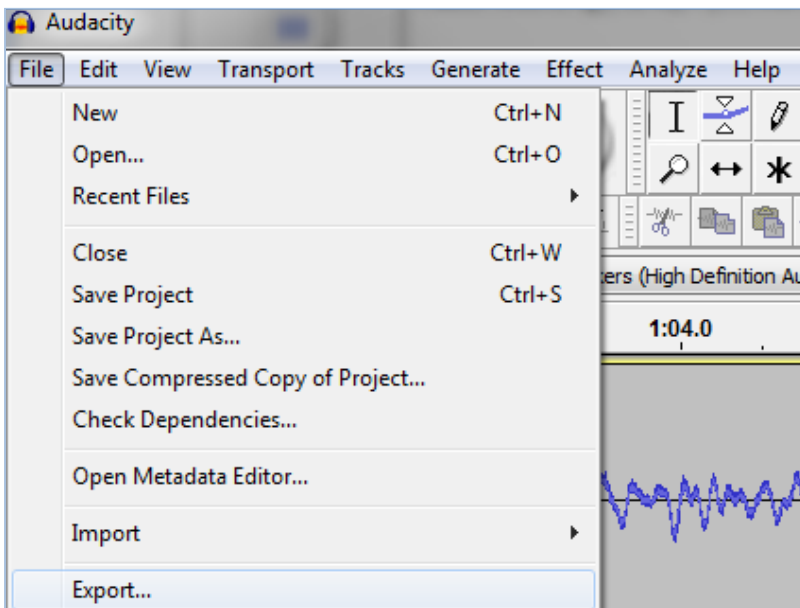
Audacity

File Edit View Transport Tracks Generate Effect Analyze Help

New Ctrl+N
Open... Ctrl+O
Recent Files

Close Ctrl+W
Save Project Ctrl+S
Save Project As...
Save Compressed Copy of Project...
Check Dependencies...

Open Metadata Editor...

Import

Export...

ers (High Definition Au

1:04.0